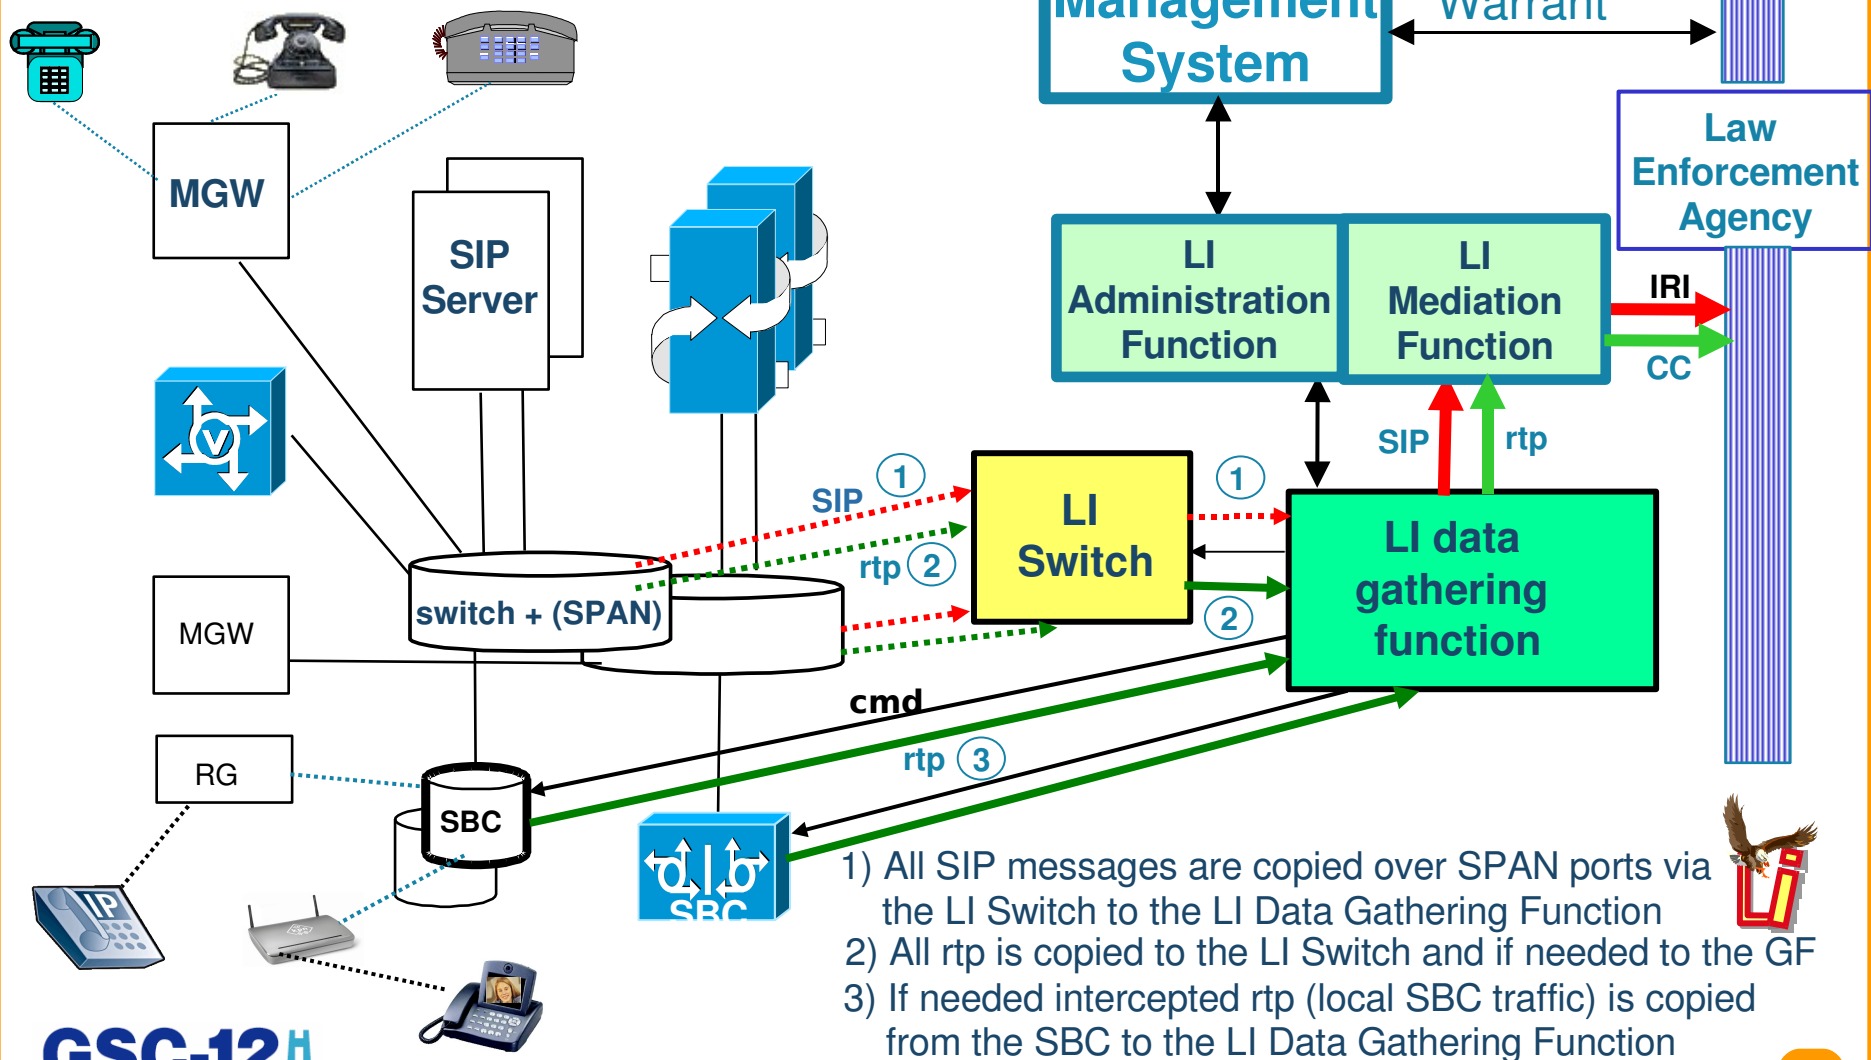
Management System

Warrant

Law Enforcement Agency

MGW

SIP Server

LI Administration Function

LI Mediation Function

IRI

CC

SIP

rtp

SIP 1

rtp 2

LI Switch

1

2

LI data gathering function

switch + (SPAN)

MGW

cmd

rtp 3

RG

SBC

SBC

IP

1) All SIP messages are copied over SPAN ports via the LI Switch to the LI Data Gathering Function
2) All rtp is copied to the LI Switch and if needed to the GF
3) If needed intercepted rtp (local SBC traffic) is copied from the SBC to the LI Data Gathering Function

GSC-12